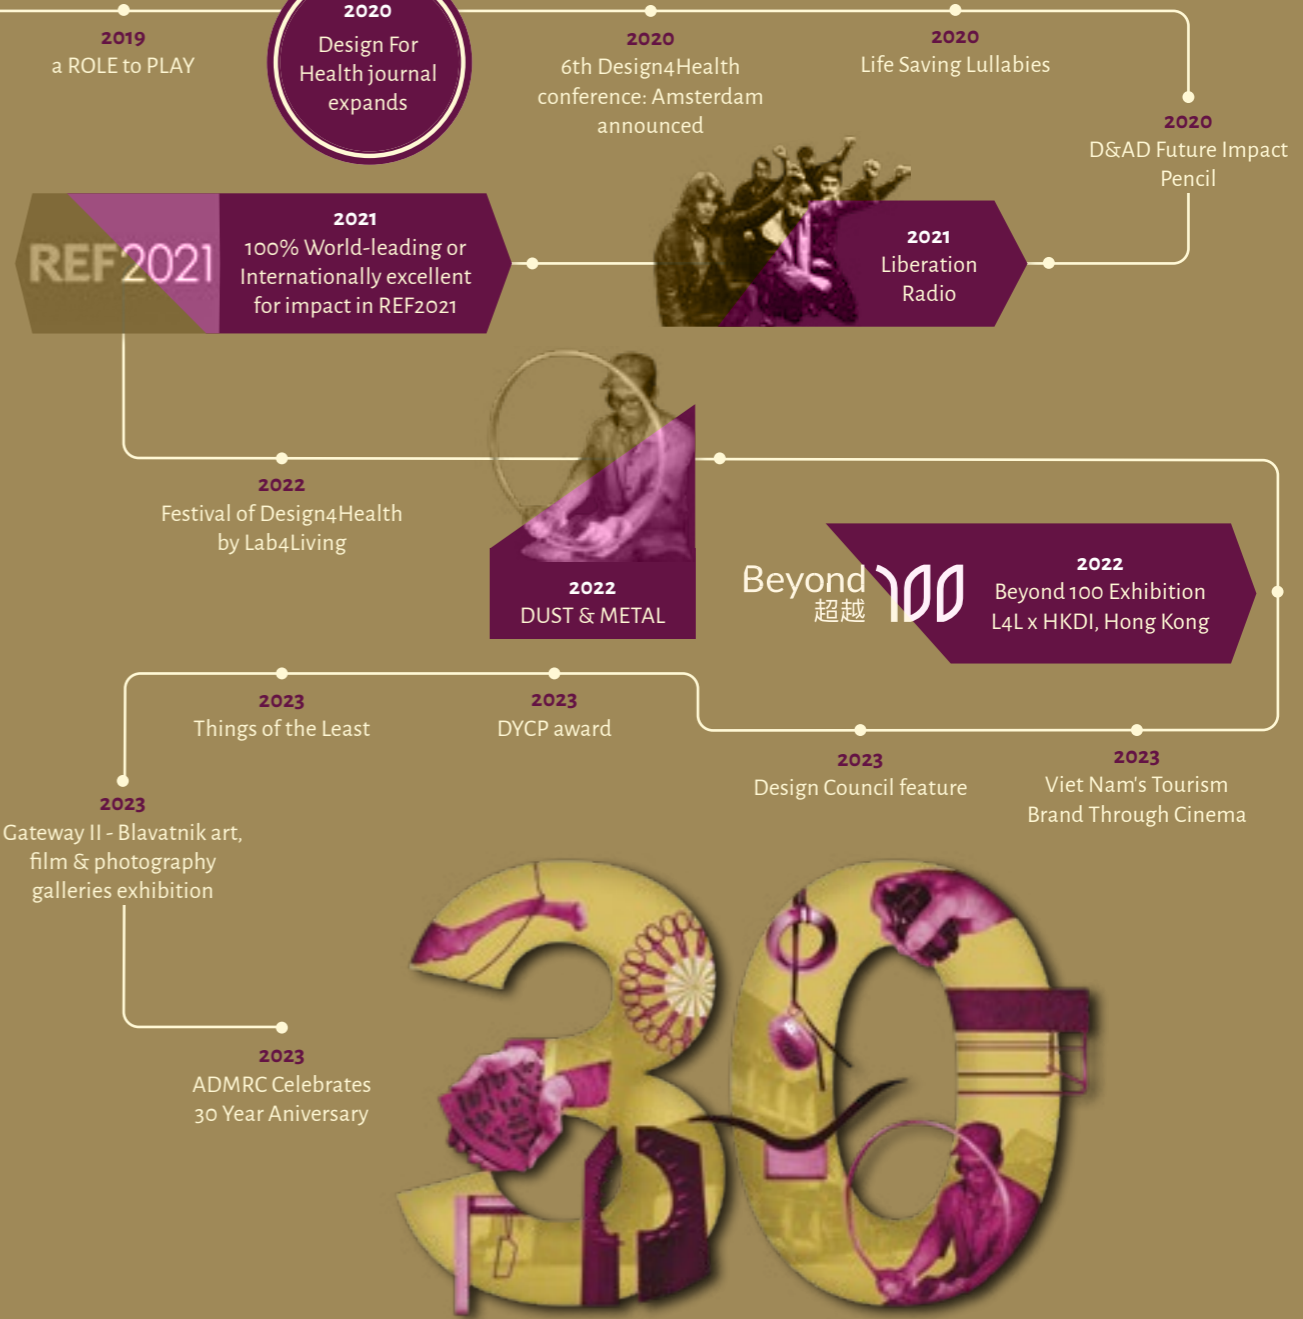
2019
a ROLE to PLAY

2020
Design For Health journal expands

2020
6th Design4Health conference: Amsterdam announced

2020
Life Saving Lullabies

2020
D&AD Future Impact Pencil

REF2021

2021
100% World-leading or Internationally excellent for impact in REF2021

2021
Liberation Radio

2022
Festival of Design4Health by Lab4Living

2022
DUST & METAL

Beyond 超越 100

2022
Beyond 100 Exhibition L4L x HKDI, Hong Kong

2023
Things of the Least

2023
DYCP award

2023
Design Council feature

2023
Viet Nam's Tourism Brand Through Cinema

2023
Gateway II - Blavatnik art, film & photography galleries exhibition

2023
ADMRC Celebrates 30 Year Aniversary

30